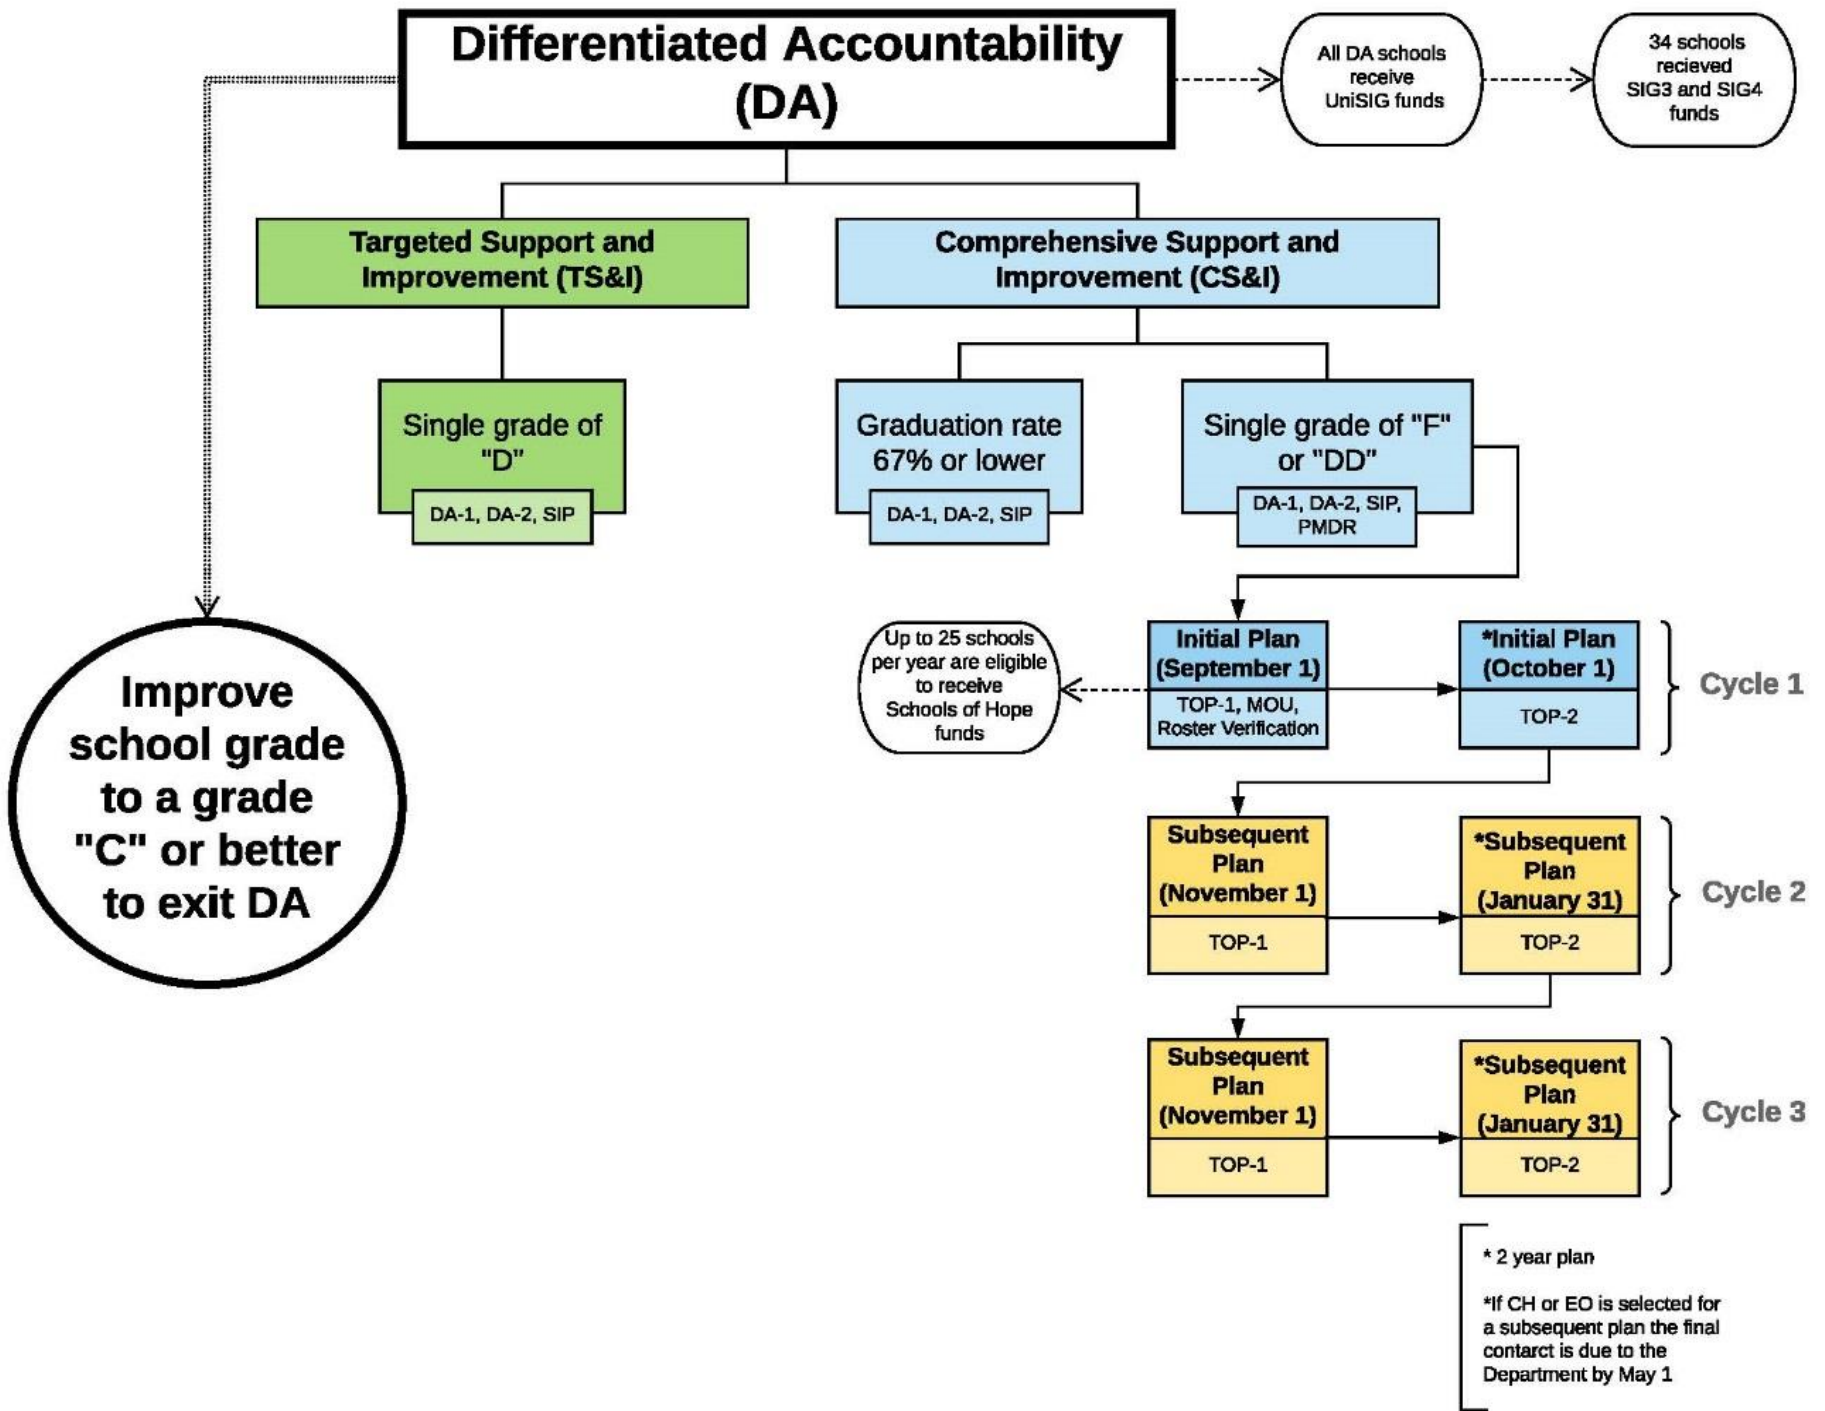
Differentiated Accountability (DA)

All DA schools receive UniSIG funds

34 schools recieved SIG3 and SIG4 funds

Targeted Support and Improvement (TS&I)

Comprehensive Support and Improvement (CS&I)

Single grade of "D"

DA-1, DA-2, SIP

Graduation rate 67% or lower

DA-1, DA-2, SIP

Single grade of "F" or "DD"

DA-1, DA-2, SIP, PMDR

Improve school grade to a grade "C" or better to exit DA

Up to 25 schools per year are eligible to receive Schools of Hope funds

Initial Plan (September 1)

TOP-1, MOU, Roster Verification

*Initial Plan (October 1)

TOP-2

Cycle 1

Subsequent Plan (November 1)

TOP-1

*Subsequent Plan (January 31)

TOP-2

Cycle 2

Subsequent Plan (November 1)

TOP-1

*Subsequent Plan (January 31)

TOP-2

Cycle 3

* 2 year plan

*If CH or EO is selected for a subsequent plan the final contarct is due to the Department by May 1